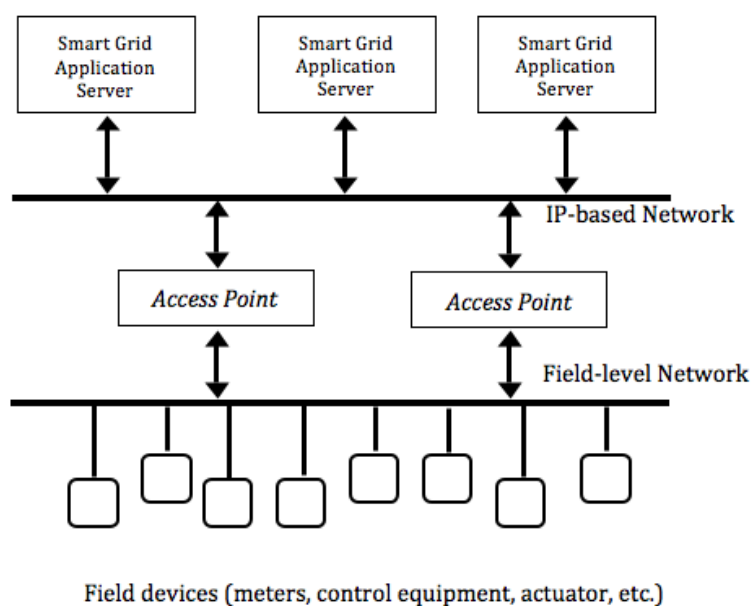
Smart Grid Application Server

Smart Grid Application Server

Smart Grid Application Server

IP-based Network

Access Point

Access Point

Field-level Network

Field devices (meters, control equipment, actuator, etc.)